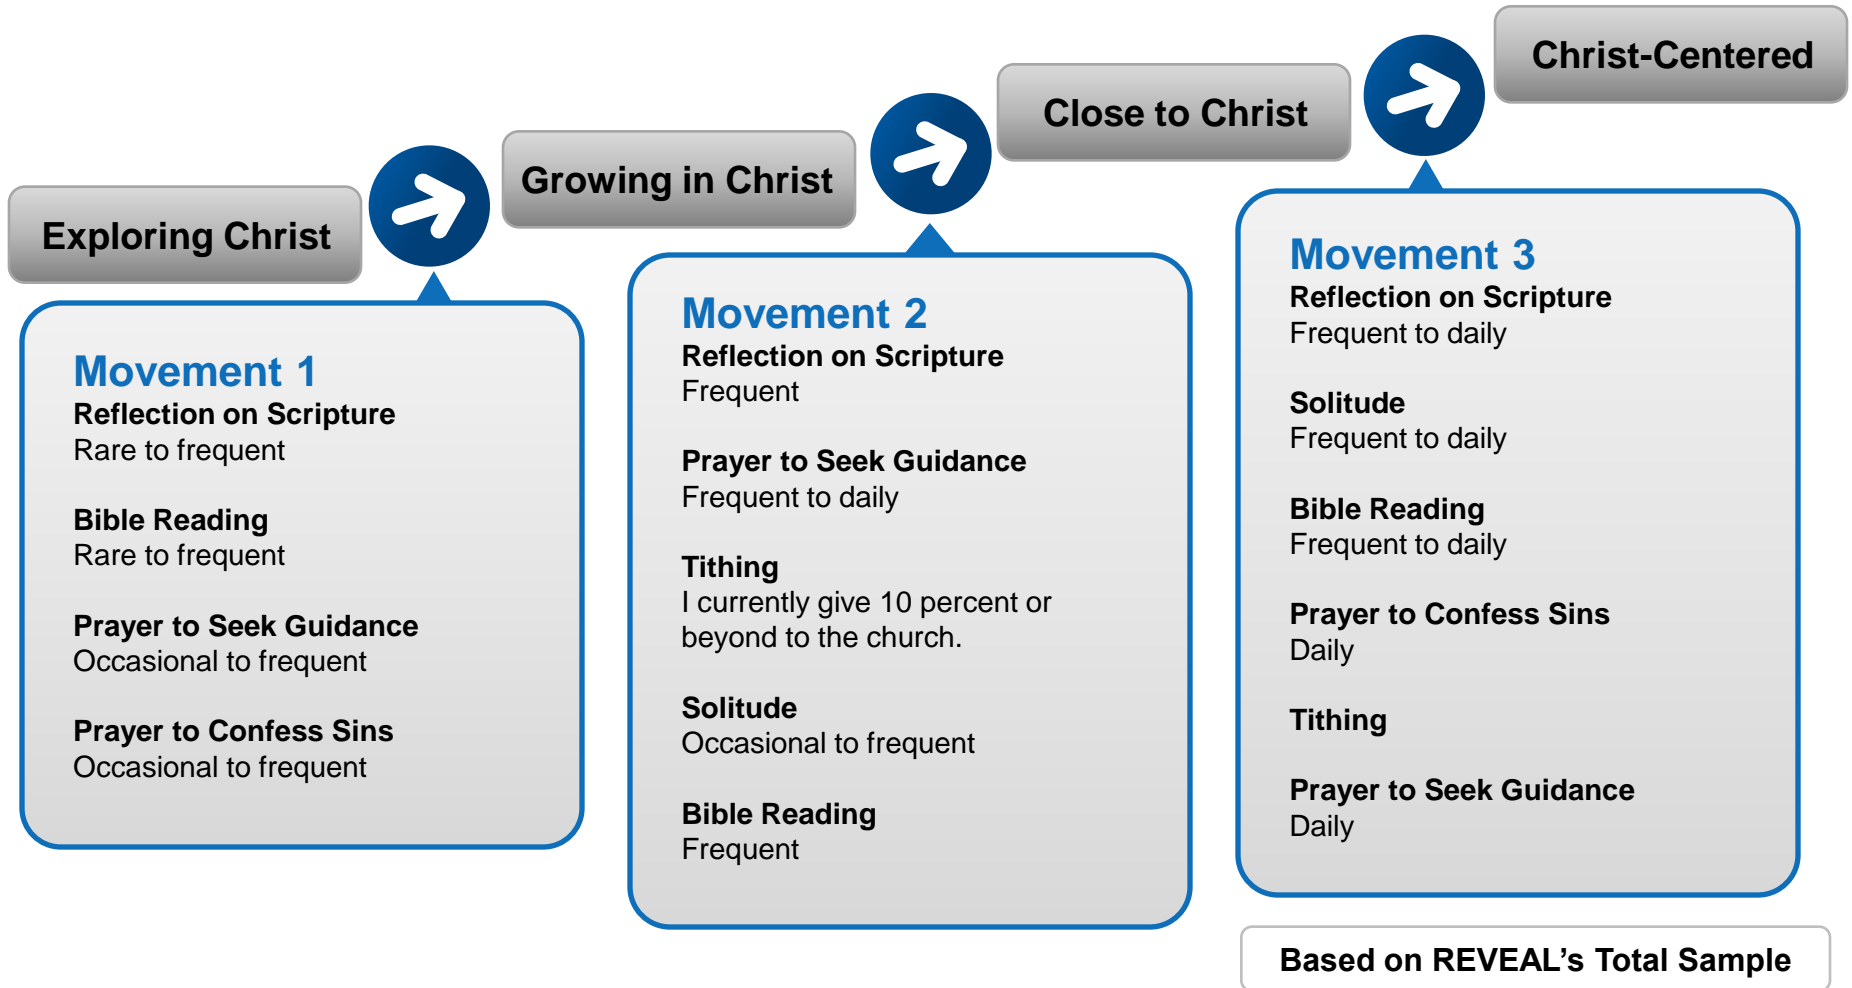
Exploring Christ

Growing in Christ

Close to Christ

Christ-Centered

Movement 1
Reflection on Scripture
Rare to frequent

Bible Reading
Rare to frequent

Prayer to Seek Guidance
Occasional to frequent

Prayer to Confess Sins
Occasional to frequent

Movement 2
Reflection on Scripture
Frequent

Prayer to Seek Guidance
Frequent to daily

Tithing
I currently give 10 percent or beyond to the church.

Solitude
Occasional to frequent

Bible Reading
Frequent

Movement 3
Reflection on Scripture
Frequent to daily

Solitude
Frequent to daily

Bible Reading
Frequent to daily

Prayer to Confess Sins
Daily

Tithing

Prayer to Seek Guidance
Daily

Based on REVEAL's Total Sample